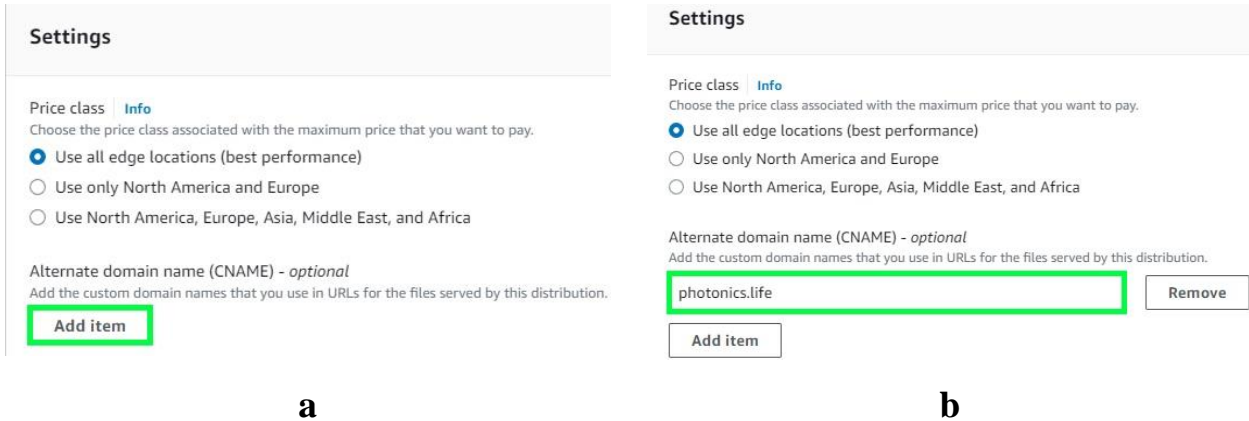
Settings

Price class Info
Choose the price class associated with the maximum price that you want to pay.
Use all edge locations (best performance)
Use only North America and Europe
Use North America, Europe, Asia, Middle East, and Africa

Alternate domain name (CNAME) - *optional*
Add the custom domain names that you use in URLs for the files served by this distribution.
Add item

a

Settings

Price class Info
Choose the price class associated with the maximum price that you want to pay.
Use all edge locations (best performance)
Use only North America and Europe
Use North America, Europe, Asia, Middle East, and Africa

Alternate domain name (CNAME) - *optional*
Add the custom domain names that you use in URLs for the files served by this distribution.
photonics.life
Remove
Add item

b